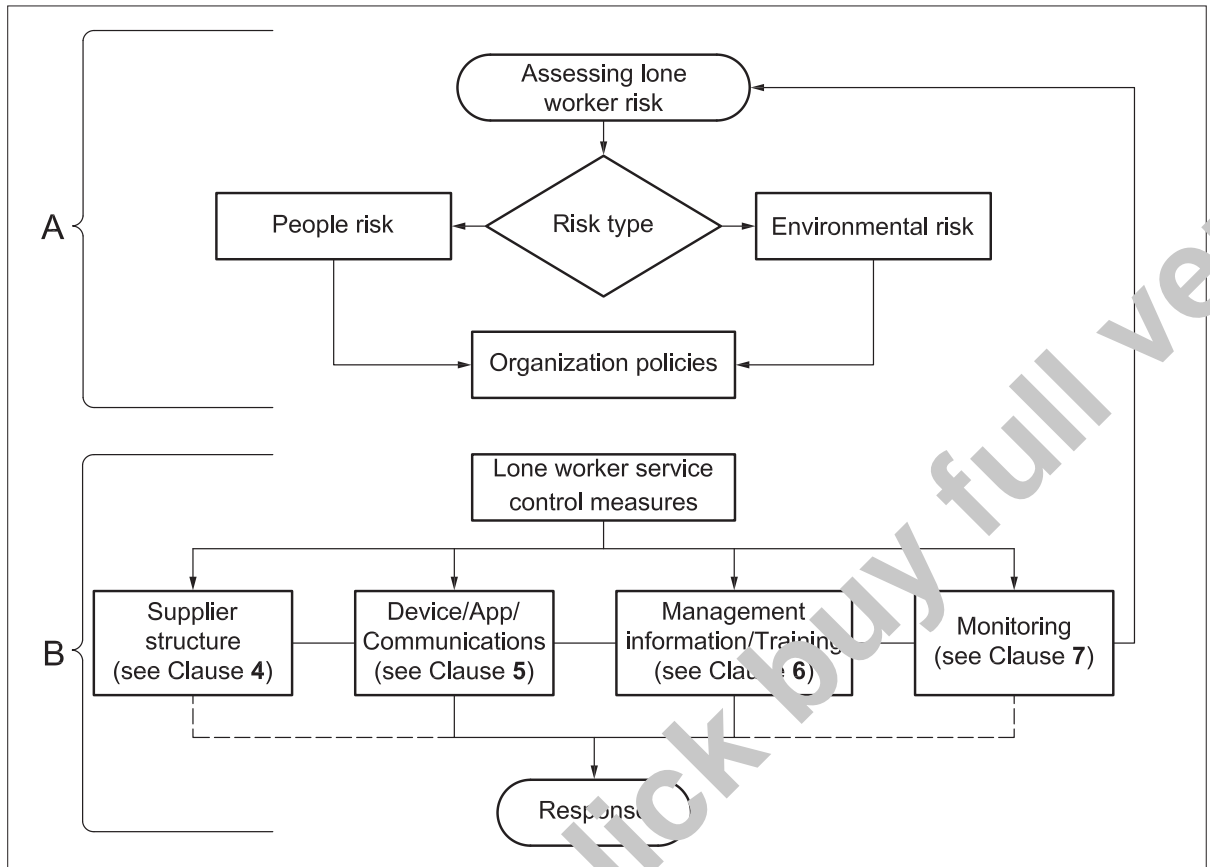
A

Assessing lone worker risk

Risk type

People risk

Environmental risk

Organization policies

B

Lone worker service control measures

Supplier structure (see Clause **4**)

Device/App/ Communications (see Clause **5**)

Management information/Trainin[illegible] (see Clau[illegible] **6**)

Monitoring (see Clause **7**)

Respons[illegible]

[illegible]lick buy full ve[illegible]